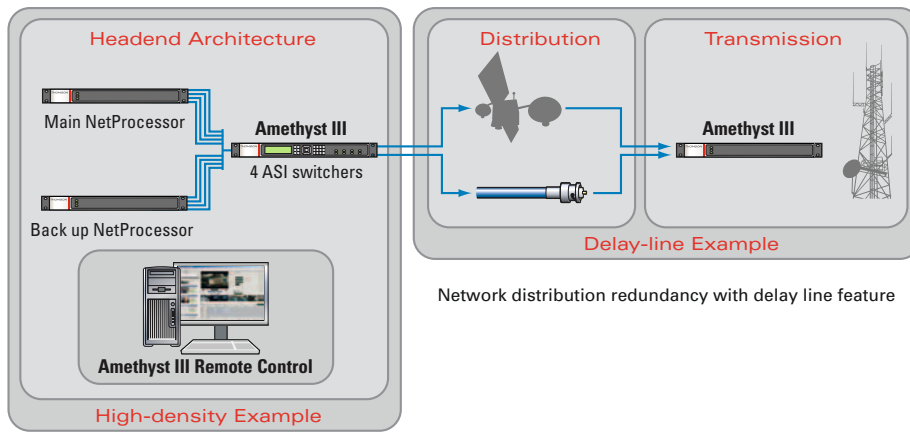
Headend Architecture

Main NetProcessor

Amethyst III

4 ASI switchers

Back up NetProcessor

Amethyst III Remote Control

High-density Example

Distribution

Transmission

Amethyst III

Delay-line Example

Network distribution redundancy with delay line feature